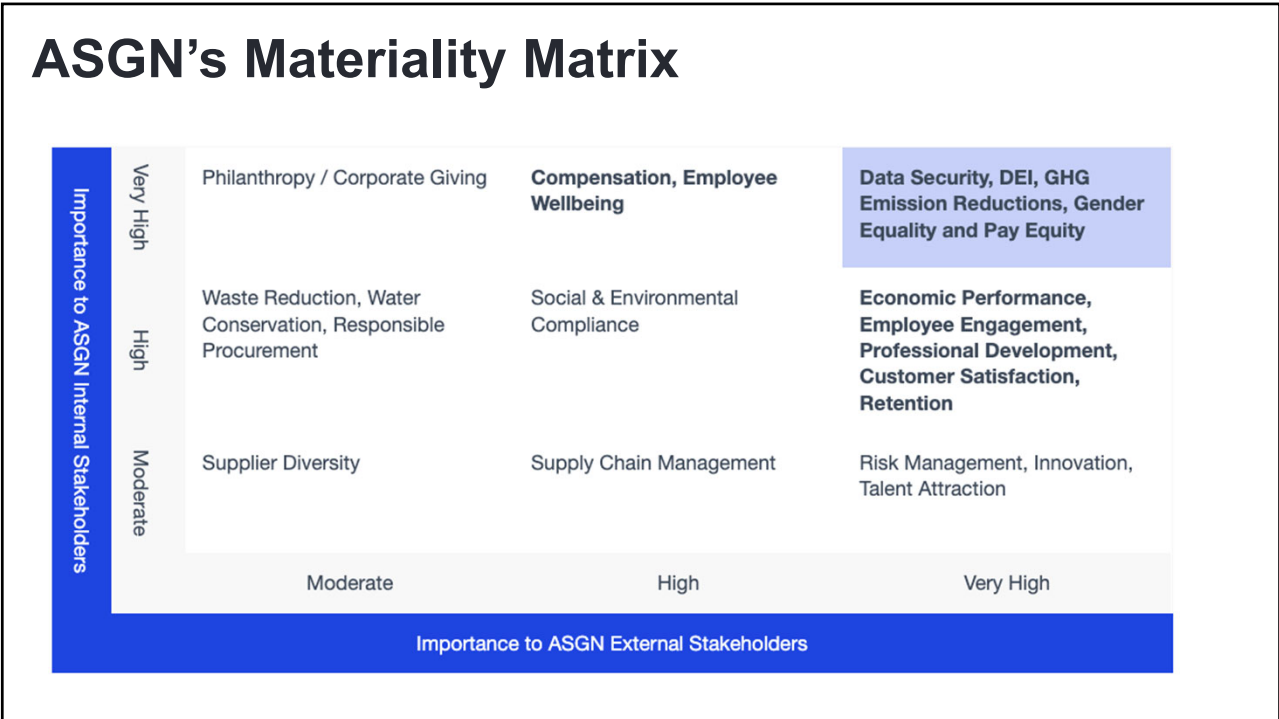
ASGN's Materiality Matrix

Importance to ASGN Internal Stakeholders

| | Moderate | High | Very High |
|---|---|---|---|
| Very High | Philanthropy / Corporate Giving | **Compensation, Employee Wellbeing** | **Data Security, DEI, GHG Emission Reductions, Gender Equality and Pay Equity** |
| High | Waste Reduction, Water Conservation, Responsible Procurement | Social & Environmental Compliance | **Economic Performance, Employee Engagement, Professional Development, Customer Satisfaction, Retention** |
| Moderate | Supplier Diversity | Supply Chain Management | Risk Management, Innovation, Talent Attraction |

Importance to ASGN External Stakeholders